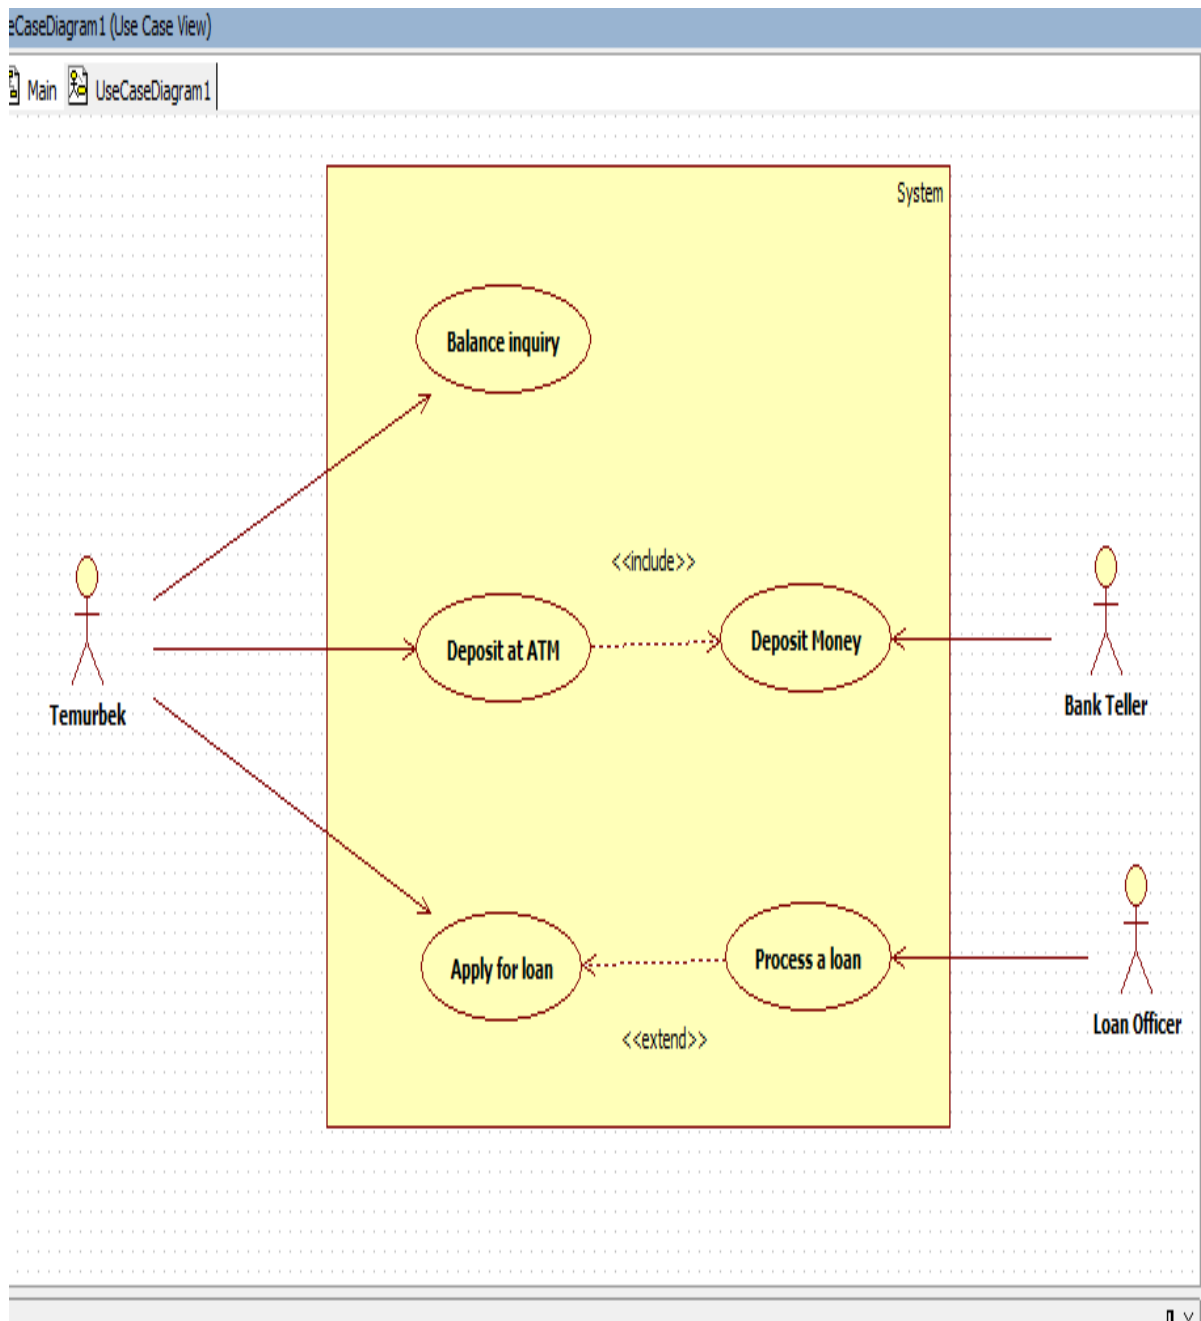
eCaseDiagram1 (Use Case View)

Main UseCaseDiagram1

System

Balance inquiry

<<include>>

Deposit at ATM

Deposit Money

Temurbek

Bank Teller

Apply for loan

Process a loan

Loan Officer

<<extend>>